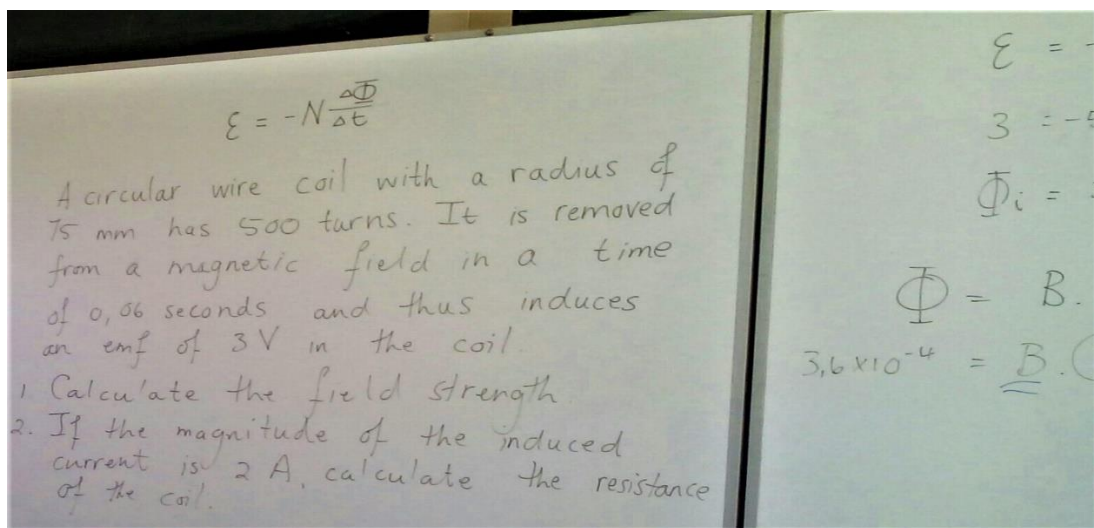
$\mathcal{E} = -N\frac{\Delta\Phi}{\Delta t}$

A circular wire coil with a radius of 75 mm has 500 turns. It is removed from a magnetic field in a time of 0,06 seconds and thus induces an emf of 3 V in the coil.

1. Calculate the field strength.
2. If the magnitude of the induced current is 2 A, calculate the resistance of the coil.

$\mathcal{E} = -$

$3 = -$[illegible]

$\Phi_i =$

$\Phi = B.$

$3,6\times10^{-4} = B.$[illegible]